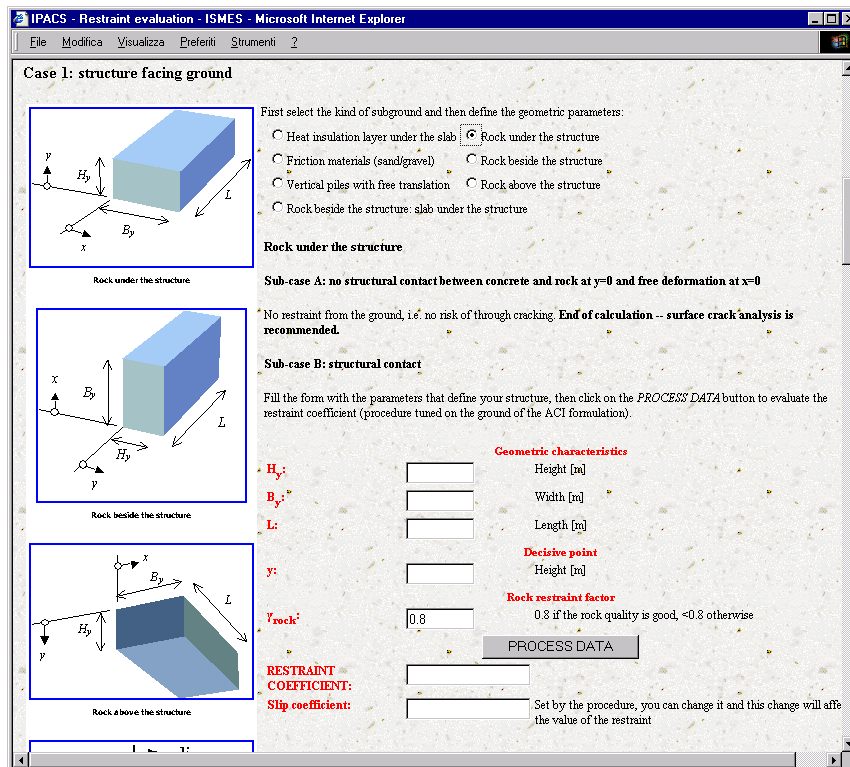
IPACS - Restraint evaluation - ISMES - Microsoft Internet Explorer

File Modifica Visualizza Preferiti Strumenti ?

Case 1: structure facing ground

y
$H_y$
L
$B_y$
x
Rock under the structure

x
$B_y$
L
$H_y$
y
Rock beside the structure

x
$B_y$
L
$H_y$
y
Rock above the structure

First select the kind of subground and then define the geometric parameters:

Heat insulation layer under the slab
Rock under the structure
Friction materials (sand/gravel)
Rock beside the structure
Vertical piles with free translation
Rock above the structure
Rock beside the structure: slab under the structure

Rock under the structure

Sub-case A: no structural contact between concrete and rock at y=0 and free deformation at x=0

No restraint from the ground, i.e. no risk of through cracking. End of calculation -- surface crack analysis is recommended.

Sub-case B: structural contact

Fill the form with the parameters that define your structure, then click on the PROCESS DATA button to evaluate the restraint coefficient (procedure tuned on the ground of the ACI formulation).

Geometric characteristics

$H_y$: Height [m]
$B_y$: Width [m]
L: Length [m]

Decisive point

y: Height [m]

Rock restraint factor

$\gamma_{rock}$: 0.8 0.8 if the rock quality is good, <0.8 otherwise

PROCESS DATA

RESTRAINT COEFFICIENT:

Slip coefficient: Set by the procedure, you can change it and this change will affe the value of the restraint